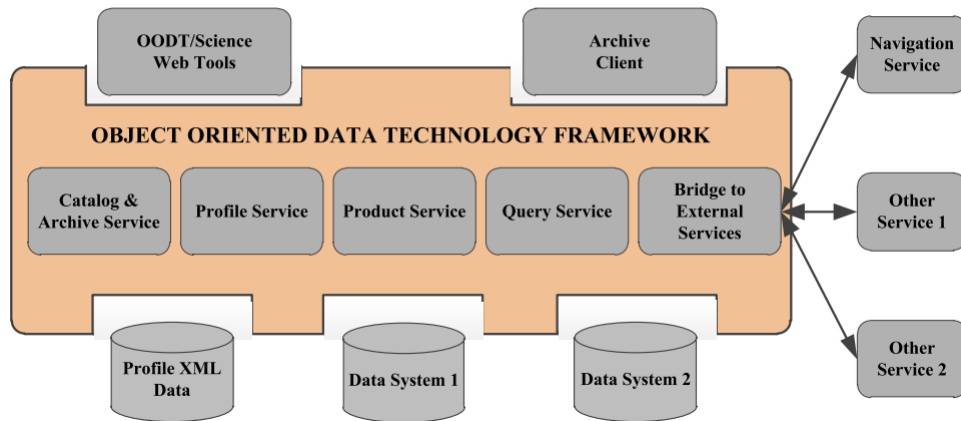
OODT/Science Web Tools

Archive Client

Navigation Service

OBJECT ORIENTED DATA TECHNOLOGY FRAMEWORK

Catalog & Archive Service

Profile Service

Product Service

Query Service

Bridge to External Services

Other Service 1

Other Service 2

Profile XML Data

Data System 1

Data System 2